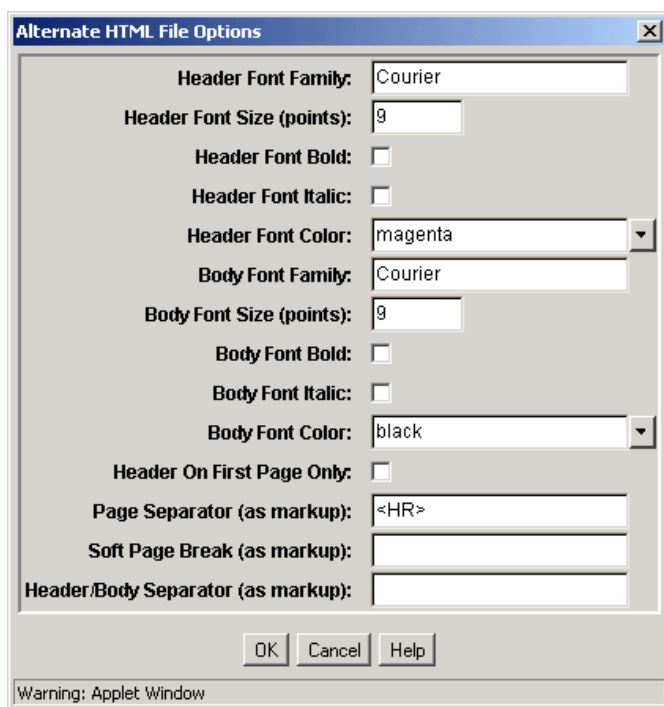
Alternate HTML File Options

Header Font Family: Courier
Header Font Size (points): 9
Header Font Bold:
Header Font Italic:
Header Font Color: magenta
Body Font Family: Courier
Body Font Size (points): 9
Body Font Bold:
Body Font Italic:
Body Font Color: black
Header On First Page Only:
Page Separator (as markup): <HR>
Soft Page Break (as markup):
Header/Body Separator (as markup):

OK Cancel Help

Warning: Applet Window